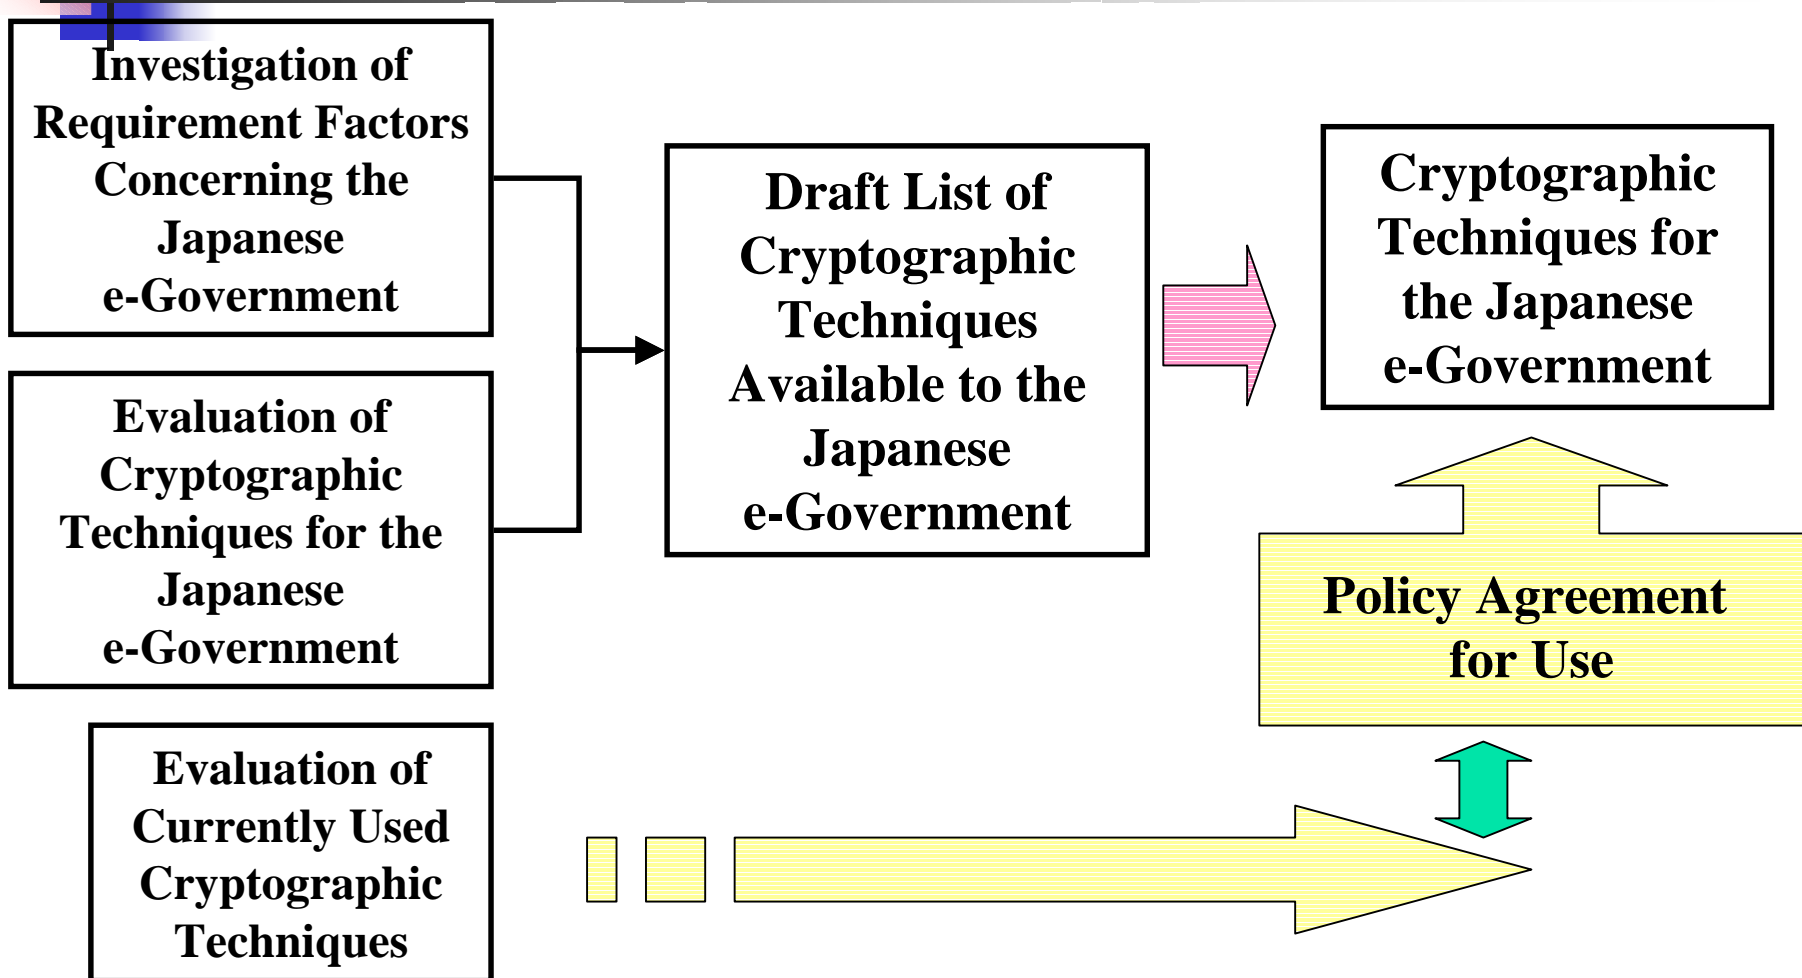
Investigation of Requirement Factors Concerning the Japanese e-Government

Evaluation of Cryptographic Techniques for the Japanese e-Government

Evaluation of Currently Used Cryptographic Techniques

Draft List of Cryptographic Techniques Available to the Japanese e-Government

Cryptographic Techniques for the Japanese e-Government

Policy Agreement for Use